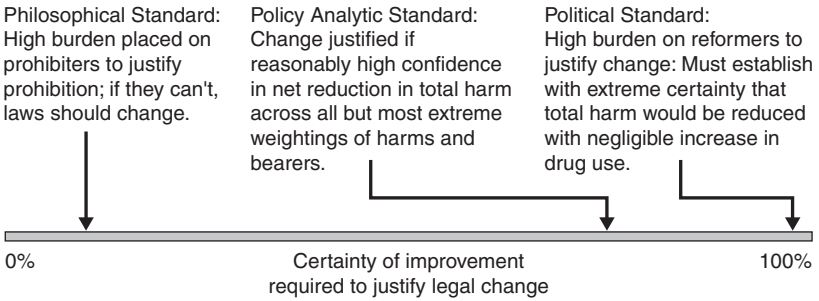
Philosophical Standard: High burden placed on prohibiters to justify prohibition; if they can't, laws should change.

Policy Analytic Standard: Change justified if reasonably high confidence in net reduction in total harm across all but most extreme weightings of harms and bearers.

Political Standard: High burden on reformers to justify change: Must establish with extreme certainty that total harm would be reduced with negligible increase in drug use.

0%

Certainty of improvement required to justify legal change

100%